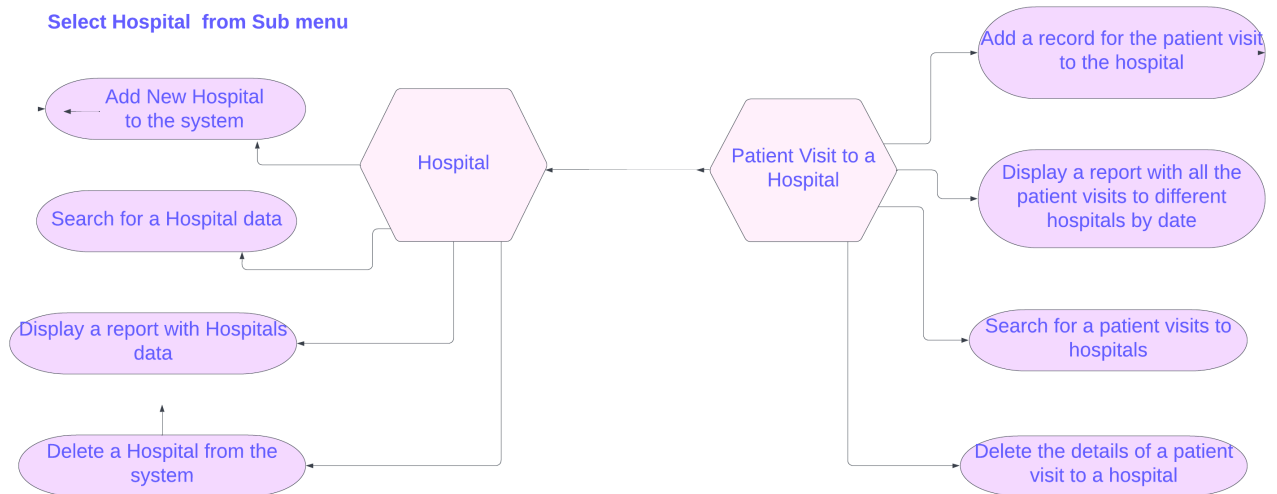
Select Hospital from Sub menu

Add New Hospital to the system

Search for a Hospital data

Display a report with Hospitals data

Delete a Hospital from the system

Hospital

Patient Visit to a Hospital

Add a record for the patient visit to the hospital

Display a report with all the patient visits to different hospitals by date

Search for a patient visits to hospitals

Delete the details of a patient visit to a hospital